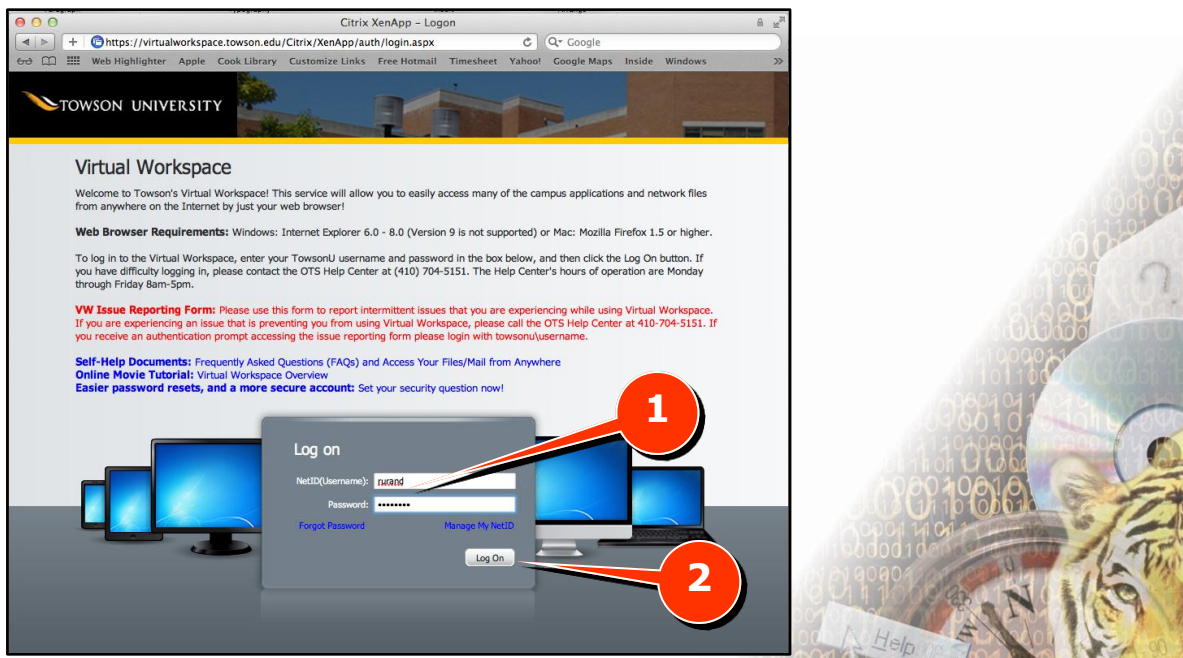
Citrix XenApp – Logon

https://virtualworkspace.towson.edu/Citrix/XenApp/auth/login.aspx

Google

Web Highlighter Apple Cook Library Customize Links Free Hotmail Timesheet Yahoo! Google Maps Inside Windows

TOWSON UNIVERSITY

Virtual Workspace

Welcome to Towson's Virtual Workspace! This service will allow you to easily access many of the campus applications and network files from anywhere on the Internet by just your web browser!

Web Browser Requirements: Windows: Internet Explorer 6.0 - 8.0 (Version 9 is not supported) or Mac: Mozilla Firefox 1.5 or higher.

To log in to the Virtual Workspace, enter your TowsonU username and password in the box below, and then click the Log On button. If you have difficulty logging in, please contact the OTS Help Center at (410) 704-5151. The Help Center's hours of operation are Monday through Friday 8am-5pm.

VW Issue Reporting Form: Please use this form to report intermittent issues that you are experiencing while using Virtual Workspace. If you are experiencing an issue that is preventing you from using Virtual Workspace, please call the OTS Help Center at 410-704-5151. If you receive an authentication prompt accessing the issue reporting form please login with towsonu\username.

Self-Help Documents: Frequently Asked Questions (FAQs) and Access Your Files/Mail from Anywhere
Online Movie Tutorial: Virtual Workspace Overview
Easier password resets, and a more secure account: Set your security question now!

Log on

NetID(Username): rurand

Password: ••••••••

Forgot Password

Manage My NetID

Log On

1

2

Help